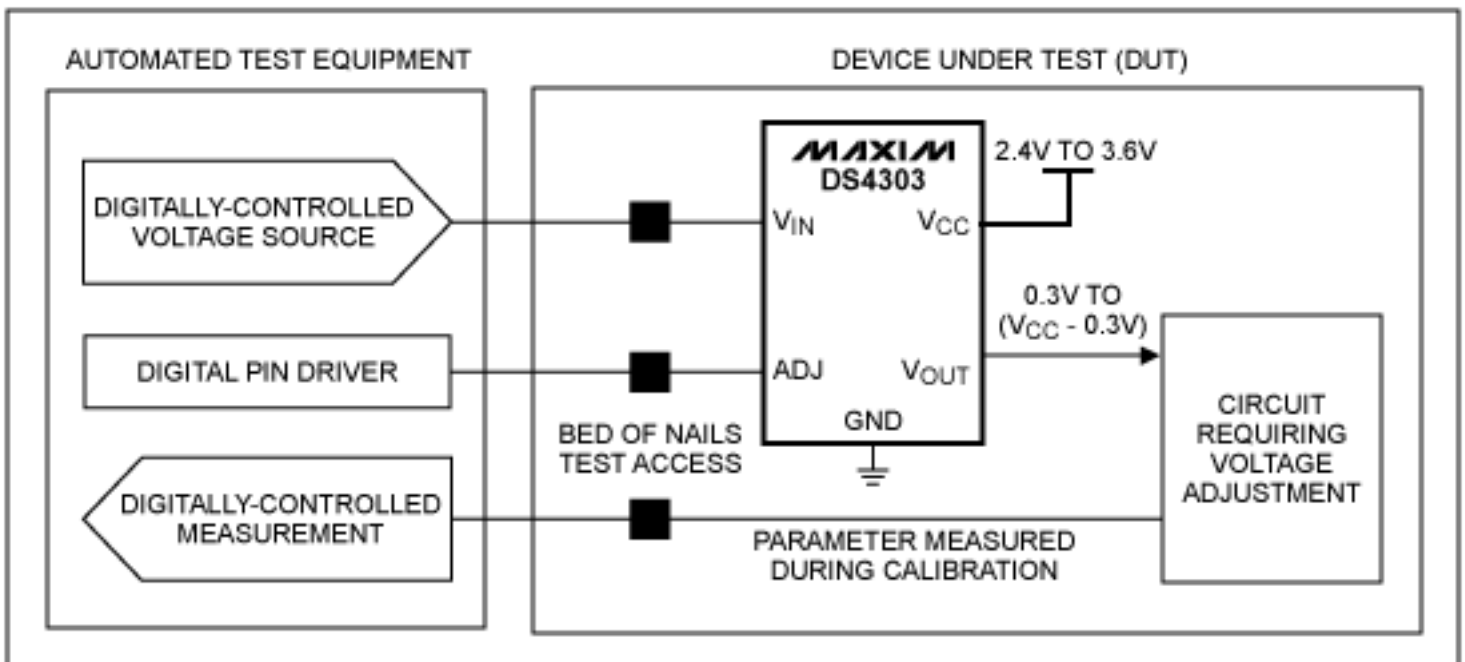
AUTOMATED TEST EQUIPMENT

DEVICE UNDER TEST (DUT)

MAXIM
DS4303

2.4V TO 3.6V

DIGITALLY-CONTROLLED VOLTAGE SOURCE

$V_{IN}$

$V_{CC}$

0.3V TO ($V_{CC}$ - 0.3V)

DIGITAL PIN DRIVER

ADJ

$V_{OUT}$

GND

BED OF NAILS TEST ACCESS

CIRCUIT REQUIRING VOLTAGE ADJUSTMENT

DIGITALLY-CONTROLLED MEASUREMENT

PARAMETER MEASURED DURING CALIBRATION